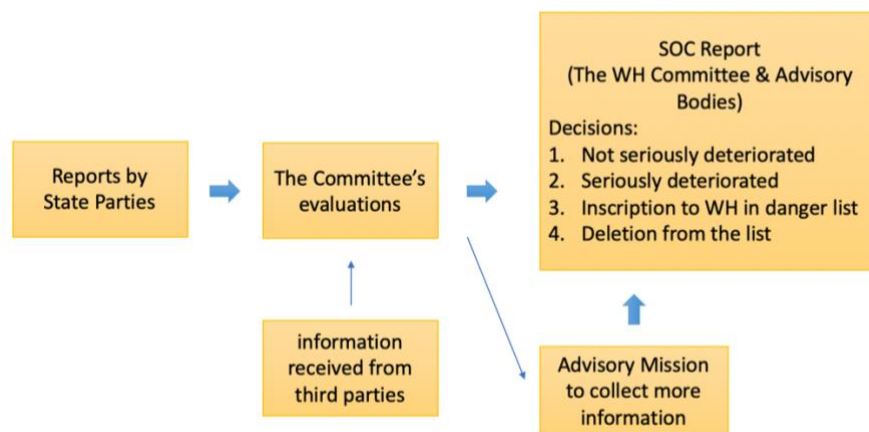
Reports by State Parties

The Committee's evaluations

SOC Report
(The WH Committee & Advisory Bodies)
Decisions:
1. Not seriously deteriorated
2. Seriously deteriorated
3. Inscription to WH in danger list
4. Deletion from the list

information received from third parties

Advisory Mission to collect more information